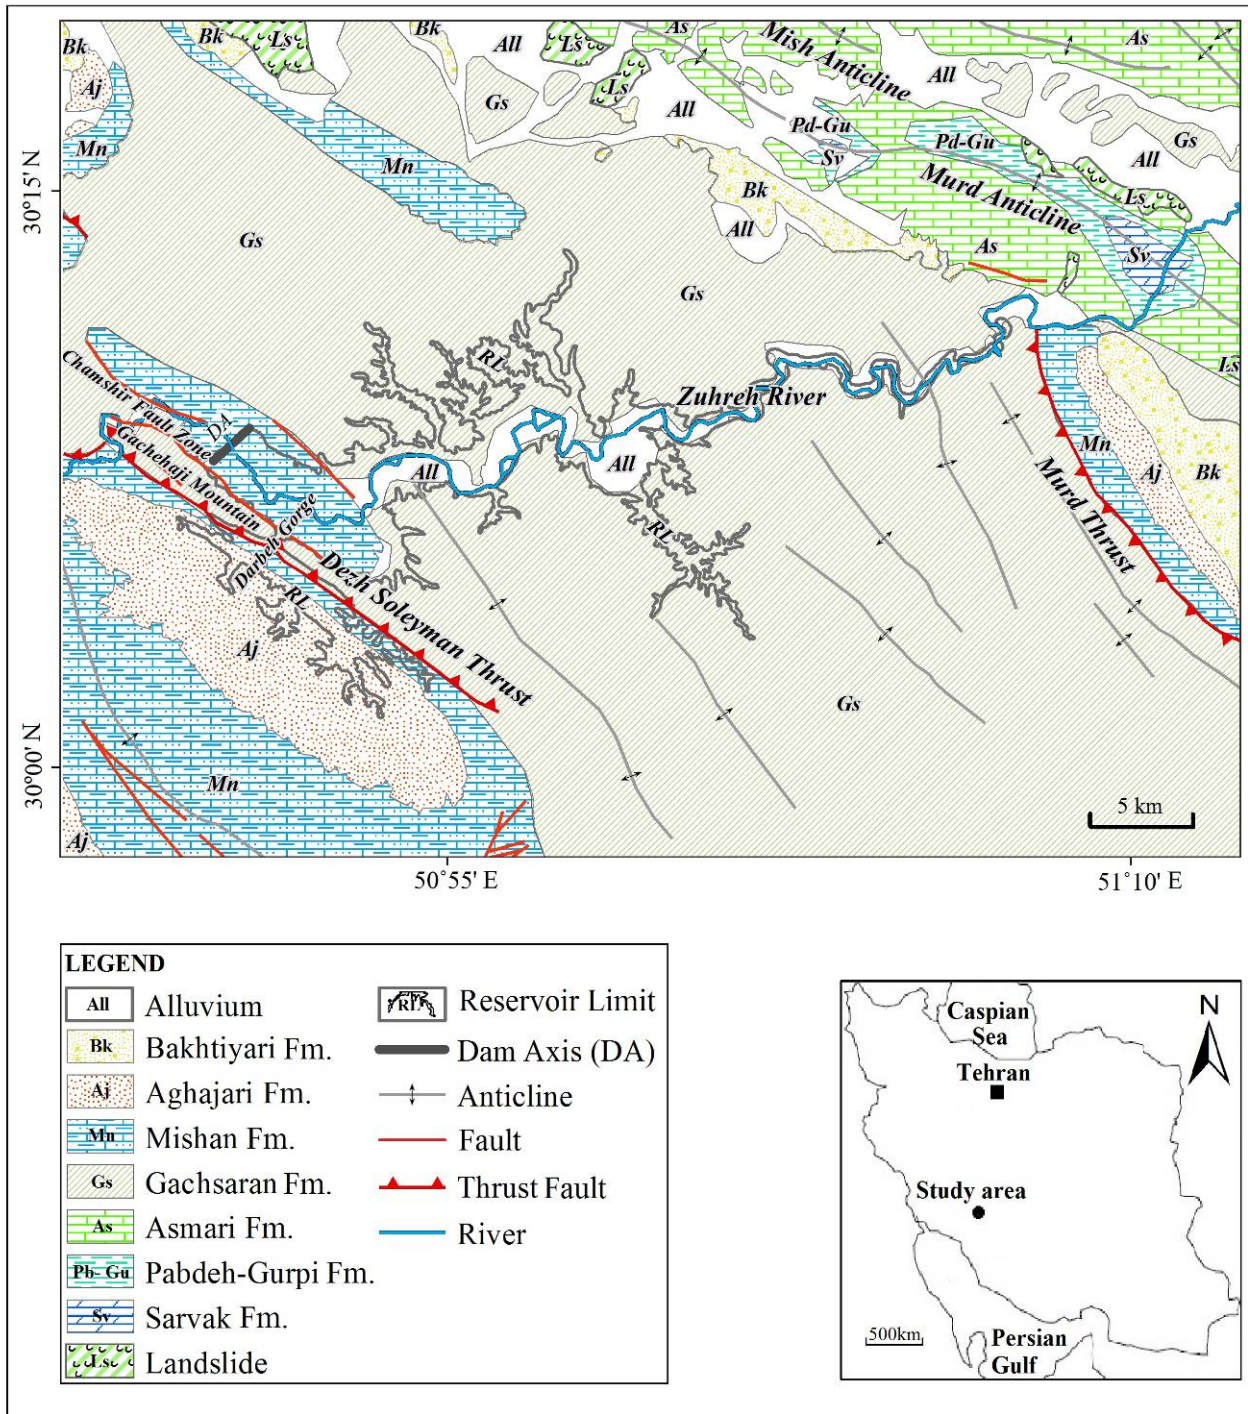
Bk Bk Ls Bk As All Ls Ls Mish Anticline All As Aj Gs All Mn Pd-Gu Pd-Gu Mn Sv All Gs Bk Murd Anticline Ls 30°15' N Gs All As Sv Gs Ls RL Chamshir Fault Zone Zuhreh River DA Gachehaji Mountain All All Mn Aj Bk Darbeh Gorge Murd Thrust RL Dezh Soleyman Thrust RL Aj Gs 30°00' N Mn 5 km Aj 50°55' E 51°10' E

LEGEND
All Alluvium
Bk Bakhtiyari Fm.
Aj Aghajari Fm.
Mn Mishan Fm.
Gs Gachsaran Fm.
As Asmari Fm.
Pb-Gu Pabdeh-Gurpi Fm.
Sv Sarvak Fm.
Ls Landslide
RL Reservoir Limit
Dam Axis (DA)
Anticline
Fault
Thrust Fault
River

Caspian Sea
N
Tehran
Study area
500km
Persian Gulf